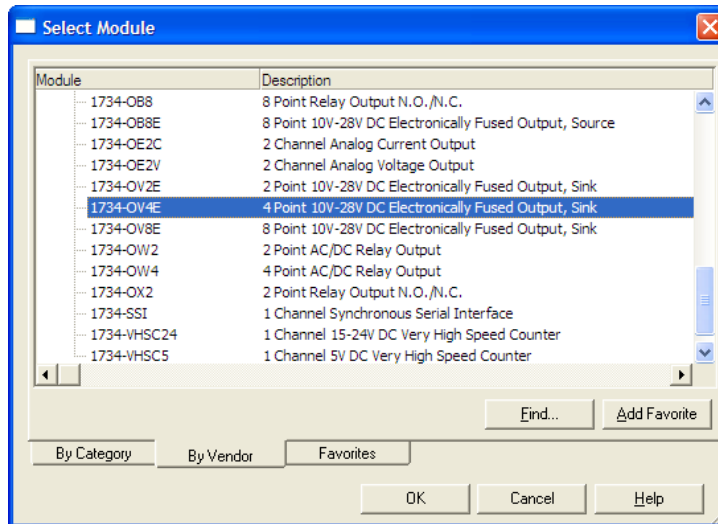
Select Module

| Module | Description |
|---|---|
| 1734-OB8 | 8 Point Relay Output N.O./N.C. |
| 1734-OB8E | 8 Point 10V-28V DC Electronically Fused Output, Source |
| 1734-OE2C | 2 Channel Analog Current Output |
| 1734-OE2V | 2 Channel Analog Voltage Output |
| 1734-OV2E | 2 Point 10V-28V DC Electronically Fused Output, Sink |
| 1734-OV4E | 4 Point 10V-28V DC Electronically Fused Output, Sink |
| 1734-OV8E | 8 Point 10V-28V DC Electronically Fused Output, Sink |
| 1734-OW2 | 2 Point AC/DC Relay Output |
| 1734-OW4 | 4 Point AC/DC Relay Output |
| 1734-OX2 | 2 Point Relay Output N.O./N.C. |
| 1734-SSI | 1 Channel Synchronous Serial Interface |
| 1734-VHSC24 | 1 Channel 15-24V DC Very High Speed Counter |
| 1734-VHSC5 | 1 Channel 5V DC Very High Speed Counter |

Find... Add Favorite

By Category By Vendor Favorites

OK Cancel Help